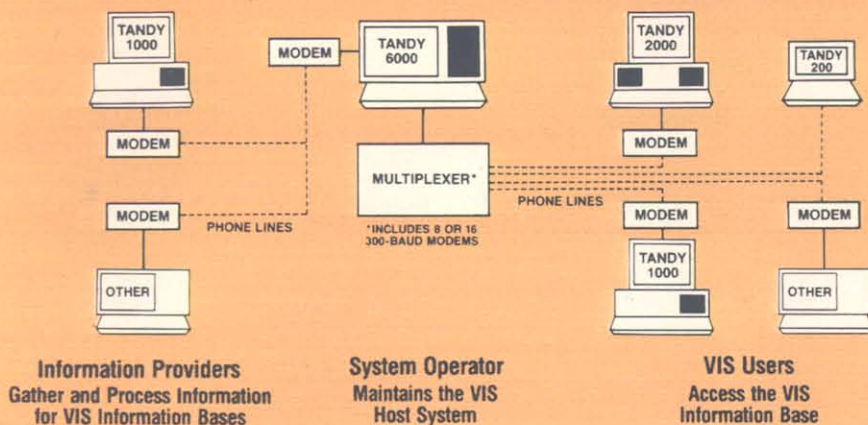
TANDY 1000

MODEM

TANDY 6000

TANDY 2000

TANDY 200

MODEM

MODEM

MULTIPLEXER*

MODEM

PHONE LINES

MODEM

MODEM

MODEM

PHONE LINES

*INCLUDES 8 OR 16 300-BAUD MODEMS

TANDY 1000

OTHER

OTHER

Information Providers
Gather and Process Information for VIS Information Bases

System Operator
Maintains the VIS Host System

VIS Users
Access the VIS Information Base